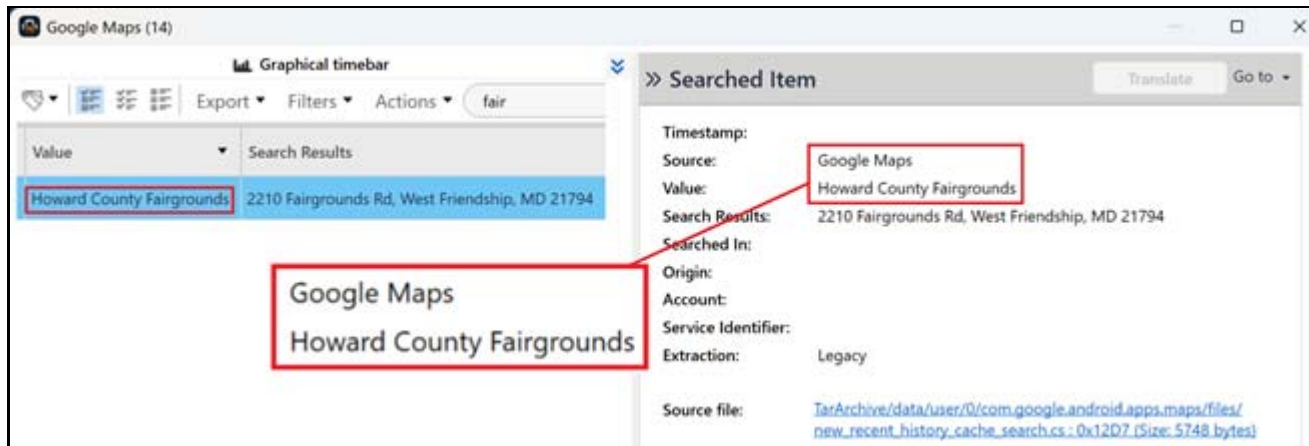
Google Maps (14)

Graphical timebar

Export ▾ Filters ▾ Actions ▾ fair

| Value | Search Results |
|---|---|
| Howard County Fairgrounds | 2210 Fairgrounds Rd, West Friendship, MD 21794 |

Google Maps
Howard County Fairgrounds

» Searched Item

Translate Go to ▾

Timestamp:
Source: Google Maps
Value: Howard County Fairgrounds
Search Results: 2210 Fairgrounds Rd, West Friendship, MD 21794
Searched In:
Origin:
Account:
Service Identifier:
Extraction: Legacy

Source file: TarArchive/data/user/0/com.google.android.apps.maps/files/new_recent_history_cache_search.cs : 0x12D7 (Size: 5748 bytes)